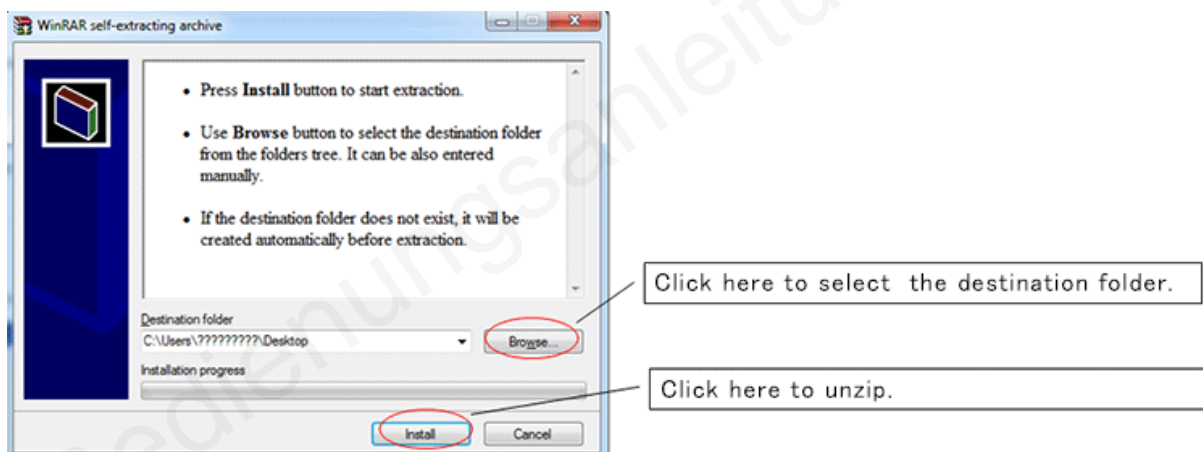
WinRAR self-extracting archive

• Press **Install** button to start extraction.

• Use **Browse** button to select the destination folder from the folders tree. It can be also entered manually.

• If the destination folder does not exist, it will be created automatically before extraction.

Destination folder

C:\Users\?????????\Desktop

Browse...

Installation progress

Install

Cancel

Click here to select the destination folder.

Click here to unzip.

bedienungsanleitu